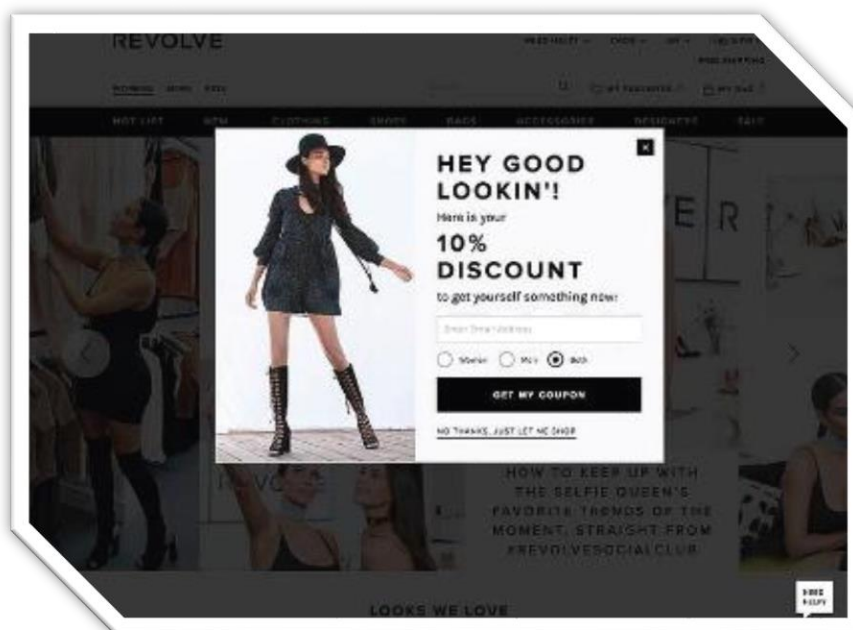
REVOLVE

WOMENS MENS KIDS

MY FAVORITES MY BAG

HOT LIST NEW CLOTHING SHOES BAGS ACCESSORIES DESIGNERS SALE

HEY GOOD LOOKIN'!

Here is your

10% DISCOUNT

to get yourself something now:

Enter Email Address

Women Men Both

GET MY COUPON

NO THANKS, JUST LET ME SHOP

HOW TO KEEP UP WITH THE SELFIE QUEEN'S FAVORITE TRENDS OF THE MOMENT, STRAIGHT FROM #REVOLVESOCIALCLUB

LOOKS WE LOVE